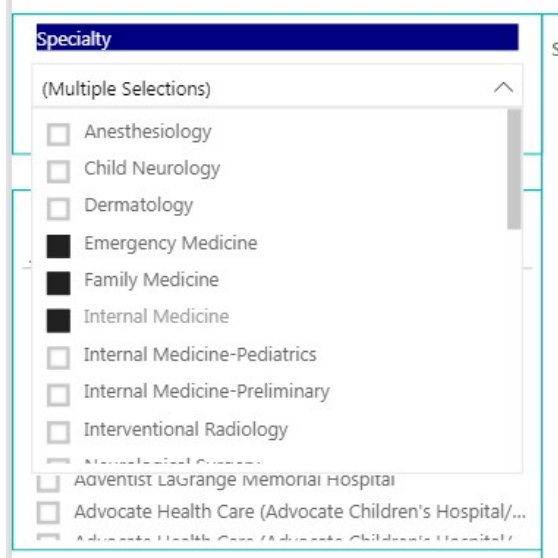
Specialty

(Multiple Selections)

Anesthesiology
Child Neurology
Dermatology
Emergency Medicine
Family Medicine
Internal Medicine
Internal Medicine-Pediatrics
Internal Medicine-Preliminary
Interventional Radiology
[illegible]

Adventist LaGrange Memorial Hospital
Advocate Health Care (Advocate Children's Hospital/...
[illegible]